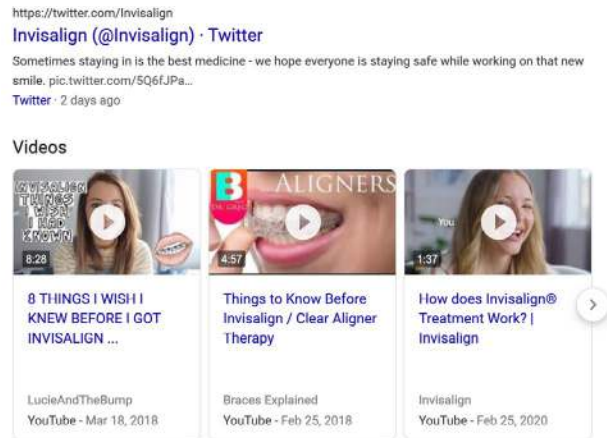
https://twitter.com/Invisalign
Invisalign (@Invisalign) · Twitter
Sometimes staying in is the best medicine - we hope everyone is staying safe while working on that new smile. pic.twitter.com/5Q6fJPa...
Twitter · 2 days ago

Videos

INVISALIGN THINGS I WISH I HAD KNOWN
8:28
8 THINGS I WISH I KNEW BEFORE I GOT INVISALIGN ...
LucieAndTheBump
YouTube · Mar 18, 2018

B
ALIGNERS
4:57
Things to Know Before Invisalign / Clear Aligner Therapy
Braces Explained
YouTube · Feb 25, 2018

You
1:37
How does Invisalign® Treatment Work? | Invisalign
Invisalign
YouTube · Feb 25, 2020